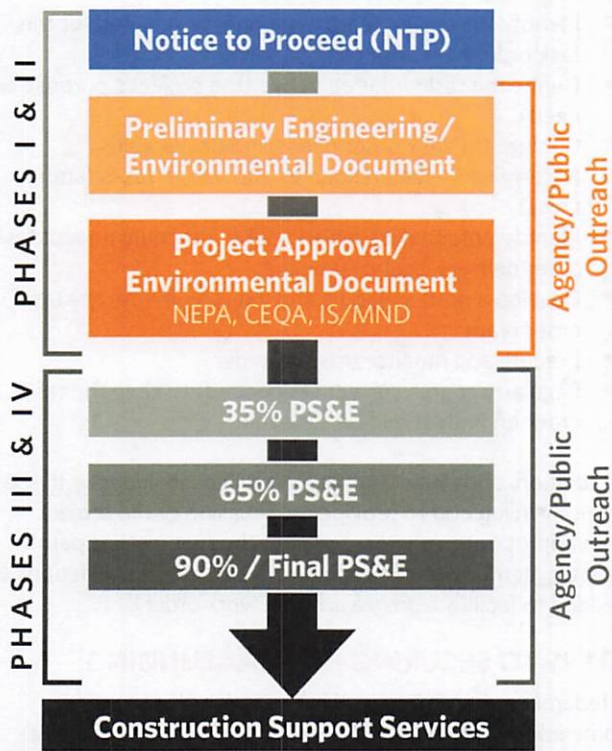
PHASES I & II

Notice to Proceed (NTP)

Preliminary Engineering/ Environmental Document

Project Approval/ Environmental Document
NEPA, CEQA, IS/MND

Agency/Public Outreach

PHASES III & IV

35% PS&E

65% PS&E

90% / Final PS&E

Agency/Public Outreach

Construction Support Services